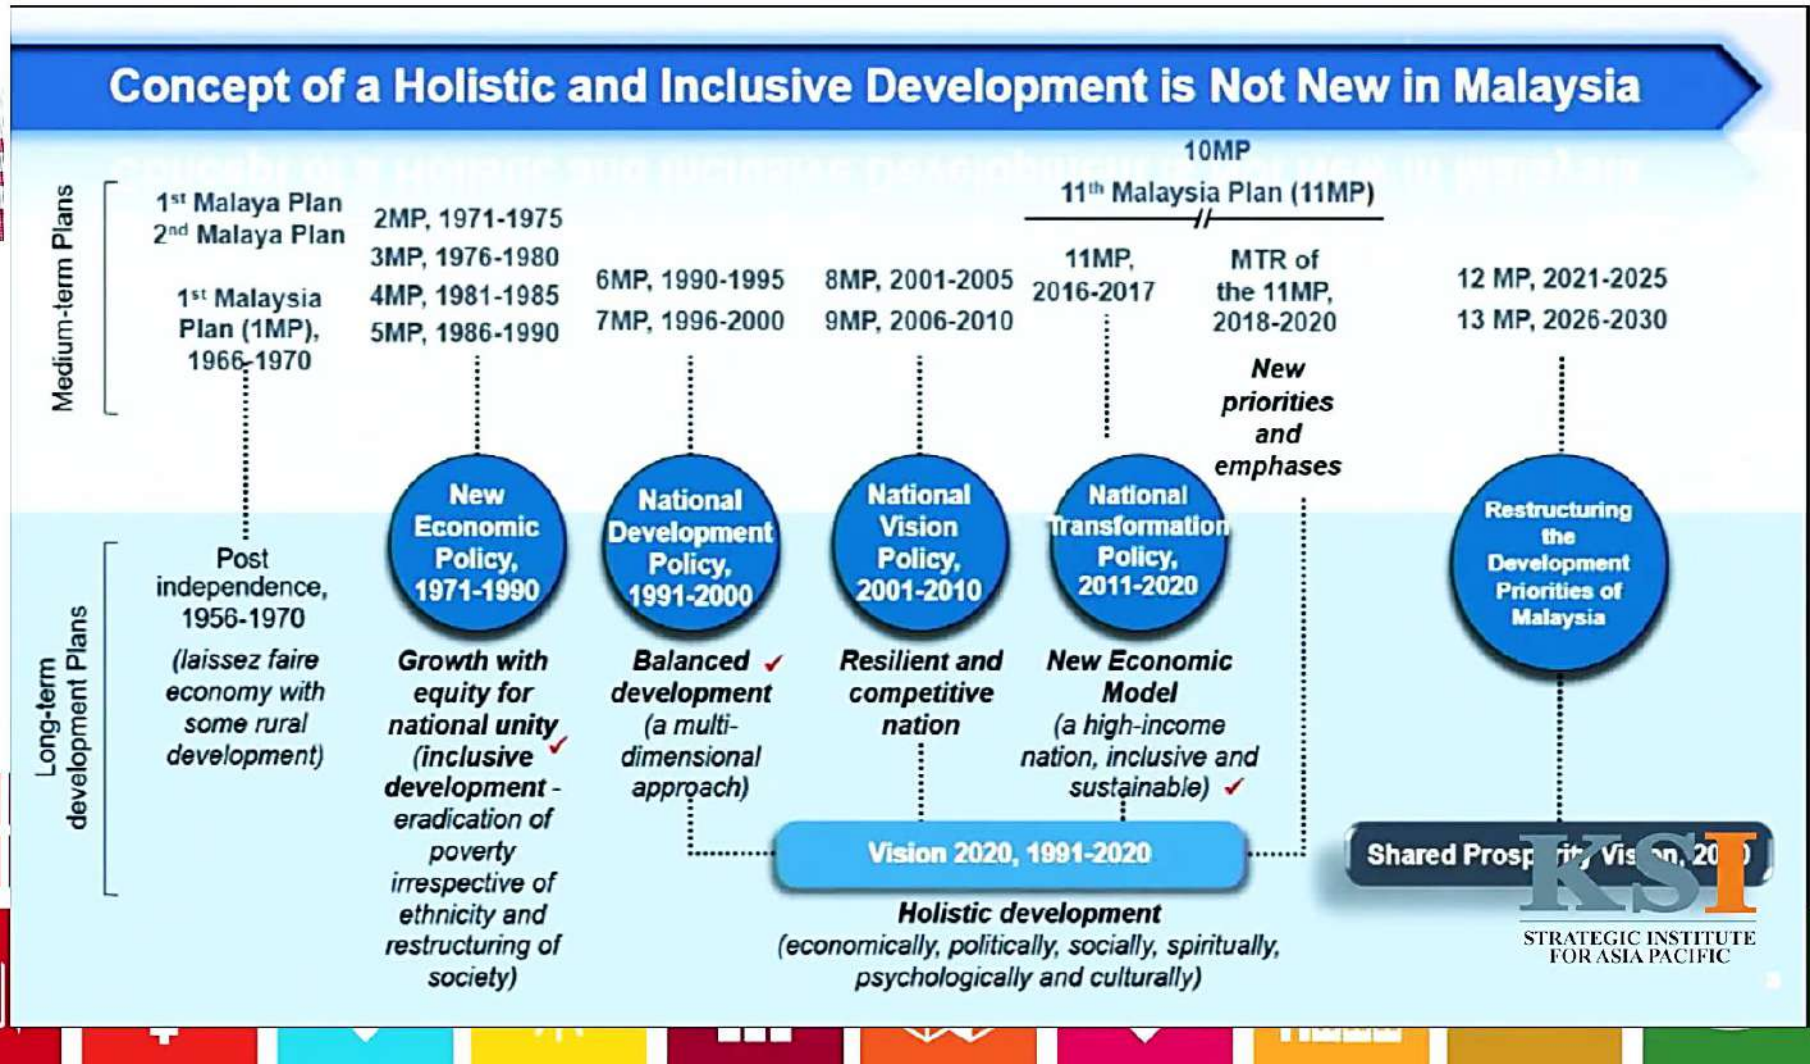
Concept of a Holistic and Inclusive Development is Not New in Malaysia

Medium-term Plans

1st Malaya Plan
2nd Malaya Plan

1st Malaysia Plan (1MP), 1966-1970

2MP, 1971-1975
3MP, 1976-1980
4MP, 1981-1985
5MP, 1986-1990

6MP, 1990-1995
7MP, 1996-2000

8MP, 2001-2005
9MP, 2006-2010

10MP
11th Malaysia Plan (11MP)

11MP, 2016-2017

MTR of the 11MP, 2018-2020

New priorities and emphases

12 MP, 2021-2025
13 MP, 2026-2030

Long-term development Plans

Post independence, 1956-1970
(laissez faire economy with some rural development)

New Economic Policy, 1971-1990
Growth with equity for national unity (inclusive development - eradication of poverty irrespective of ethnicity and restructuring of society)

National Development Policy, 1991-2000
Balanced development (a multi-dimensional approach)

National Vision Policy, 2001-2010
Resilient and competitive nation

National Transformation Policy, 2011-2020
New Economic Model (a high-income nation, inclusive and sustainable)

Restructuring the Development Priorities of Malaysia

Vision 2020, 1991-2020

Shared Prosp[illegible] Vis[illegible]n, 20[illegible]

Holistic development
(economically, politically, socially, spiritually, psychologically and culturally)

KSI
STRATEGIC INSTITUTE FOR ASIA PACIFIC